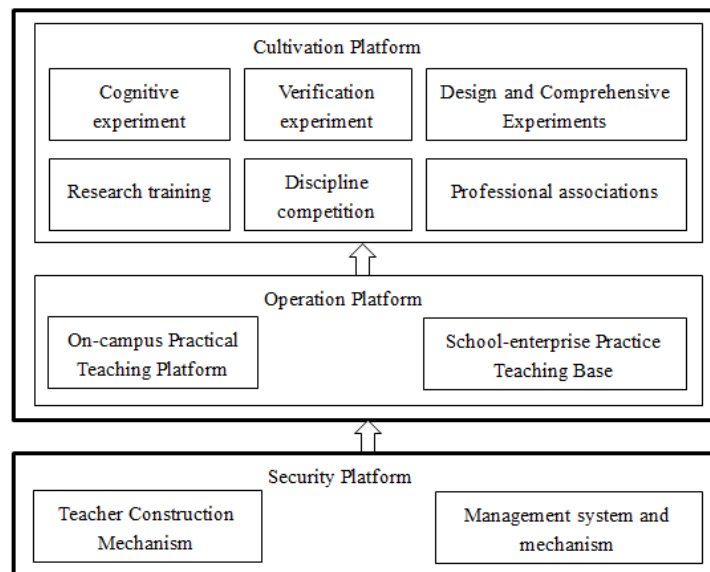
Cultivation Platform

Cognitive experiment

Verification experiment

Design and Comprehensive Experiments

Research training

Discipline competition

Professional associations

Operation Platform

On-campus Practical Teaching Platform

School-enterprise Practice Teaching Base

Security Platform

Teacher Construction Mechanism

Management system and mechanism